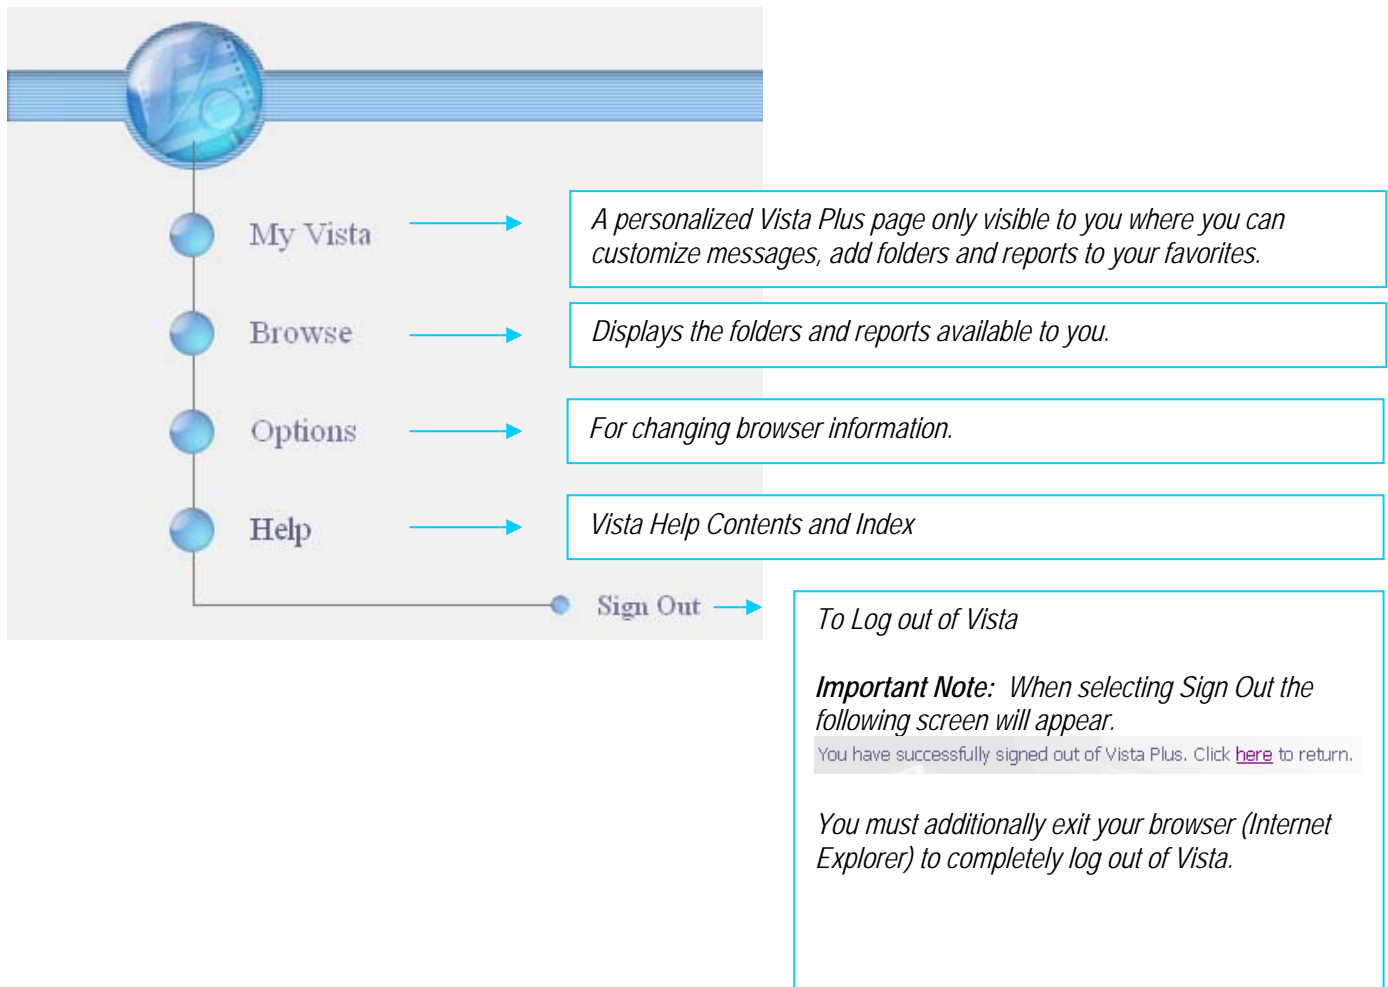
My Vista

A personalized Vista Plus page only visible to you where you can customize messages, add folders and reports to your favorites.

Browse

Displays the folders and reports available to you.

Options

For changing browser information.

Help

Vista Help Contents and Index

Sign Out

To Log out of Vista

**Important Note:** When selecting Sign Out the following screen will appear.

You have successfully signed out of Vista Plus. Click here to return.

You must additionally exit your browser (Internet Explorer) to completely log out of Vista.